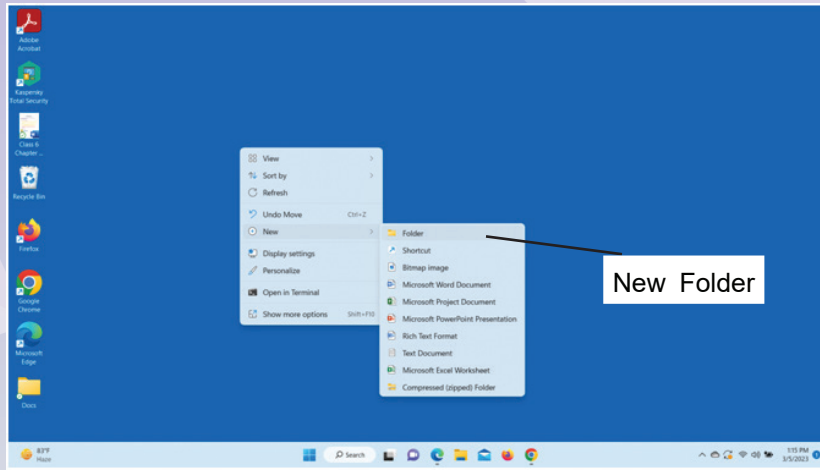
Adobe Acrobat

Kaspersky Total Security

Class 6 Chapter ...

Recycle Bin

Firefox

Google Chrome

Microsoft Edge

Docs

View
Sort by
Refresh
Undo Move Ctrl+Z
New
Display settings
Personalize
Open in Terminal
Show more options Shift+F10

Folder
Shortcut
Bitmap image
Microsoft Word Document
Microsoft Project Document
Microsoft PowerPoint Presentation
Rich Text Format
Text Document
Microsoft Excel Worksheet
Compressed (zipped) Folder

New Folder

83°F Haze

Search

1:15 PM 3/5/2023